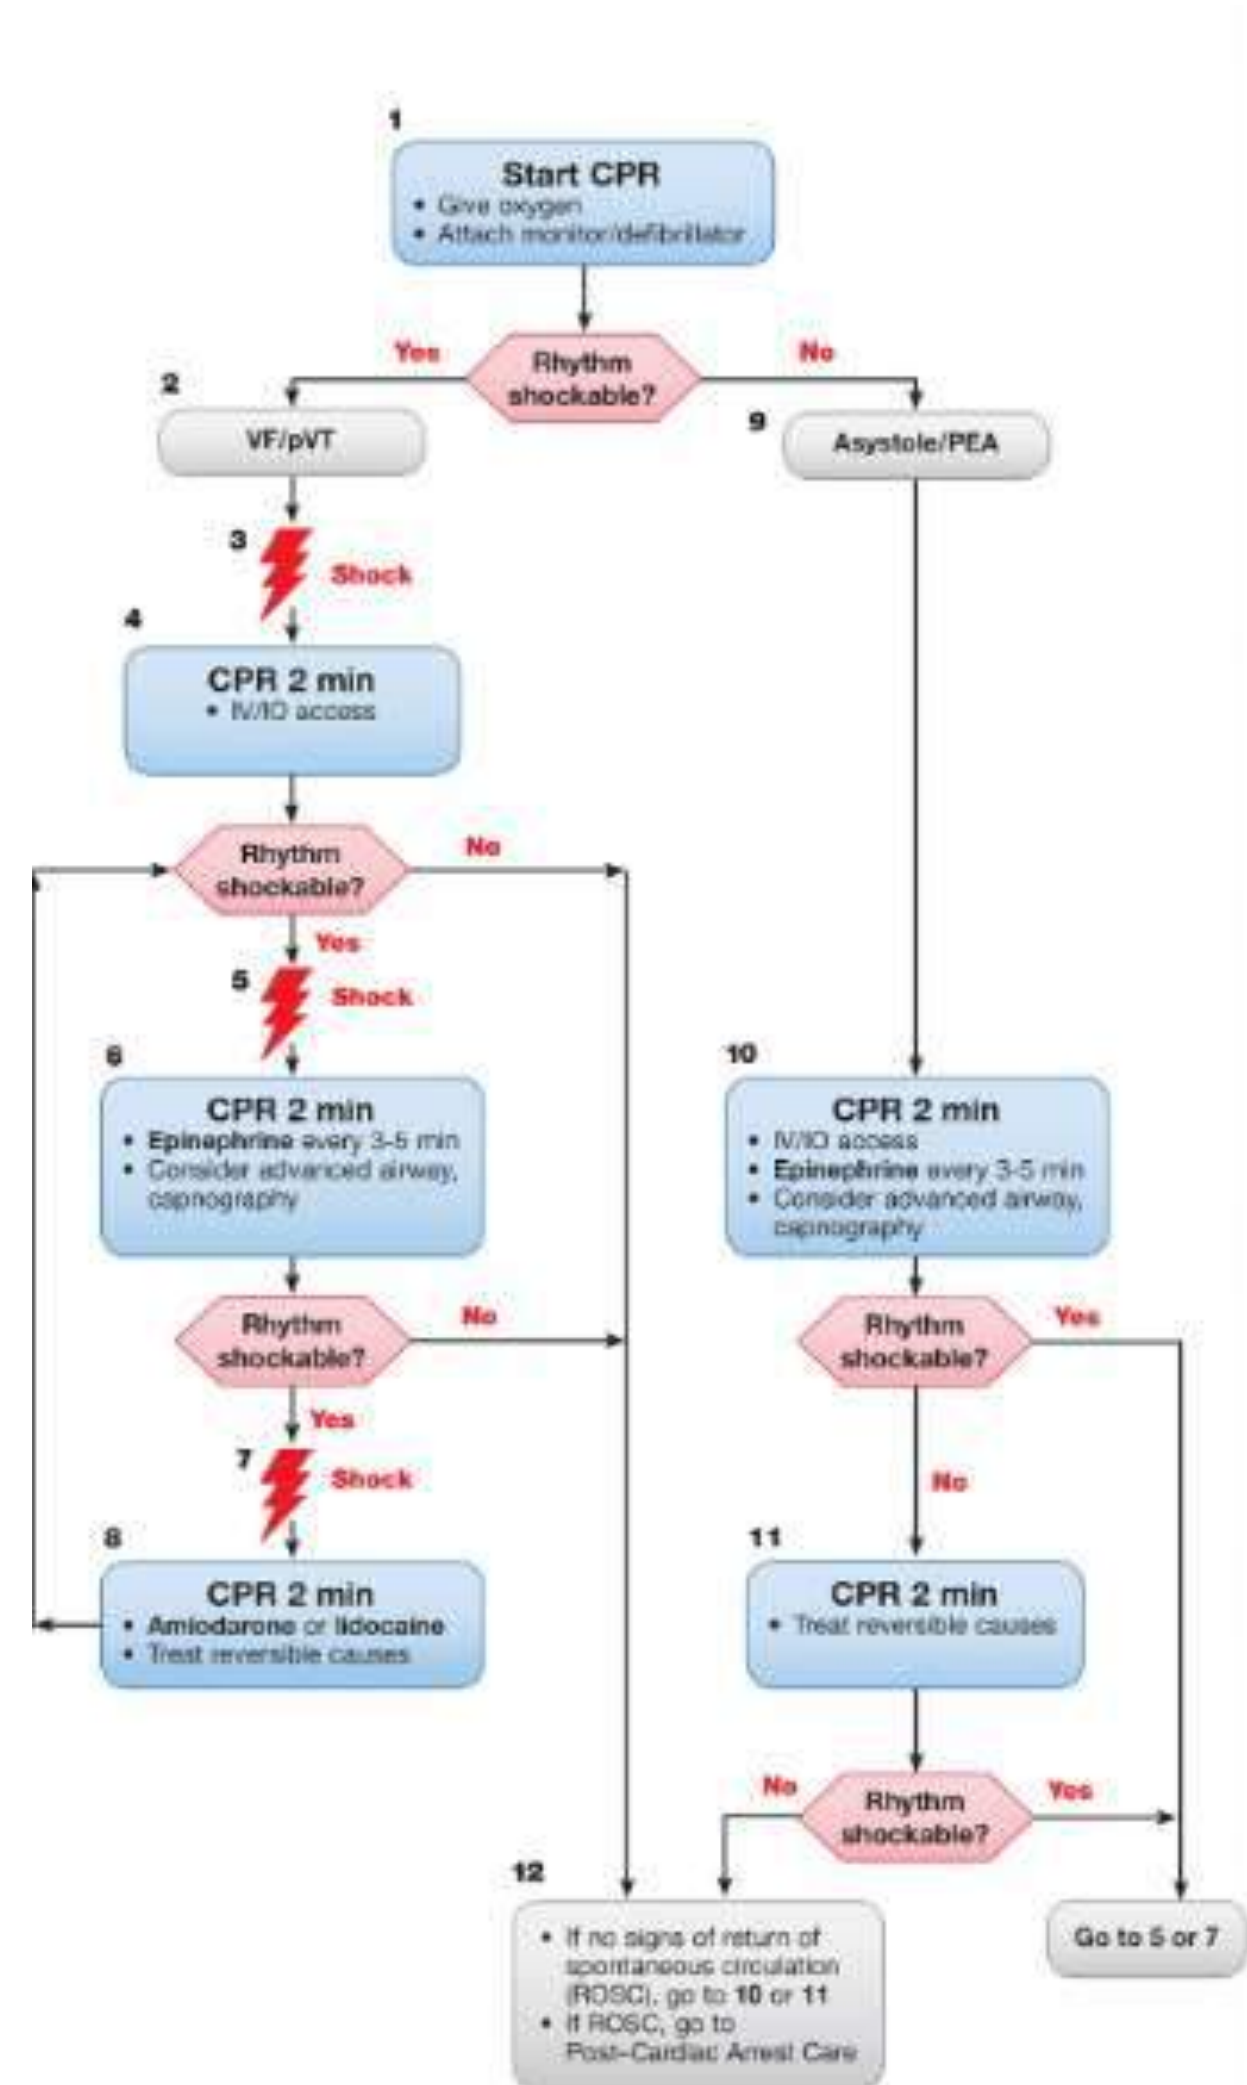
1

Start CPR
• Give oxygen
• Attach monitor/defibrillator

Yes

Rhythm shockable?

No

2

VF/pVT

9

Asystole/PEA

3

Shock

4

CPR 2 min
• IV/IO access

Rhythm shockable?

No

Yes

5

Shock

6

CPR 2 min
• Epinephrine every 3-5 min
• Consider advanced airway, capnography

10

CPR 2 min
• IV/IO access
• Epinephrine every 3-5 min
• Consider advanced airway, capnography

Rhythm shockable?

No

Yes

Rhythm shockable?

Yes

No

7

Shock

8

CPR 2 min
• Amiodarone or lidocaine
• Treat reversible causes

11

CPR 2 min
• Treat reversible causes

No

Rhythm shockable?

Yes

12

• If no signs of return of spontaneous circulation (ROSC), go to 10 or 11
• If ROSC, go to Post–Cardiac Arrest Care

Go to 5 or 7